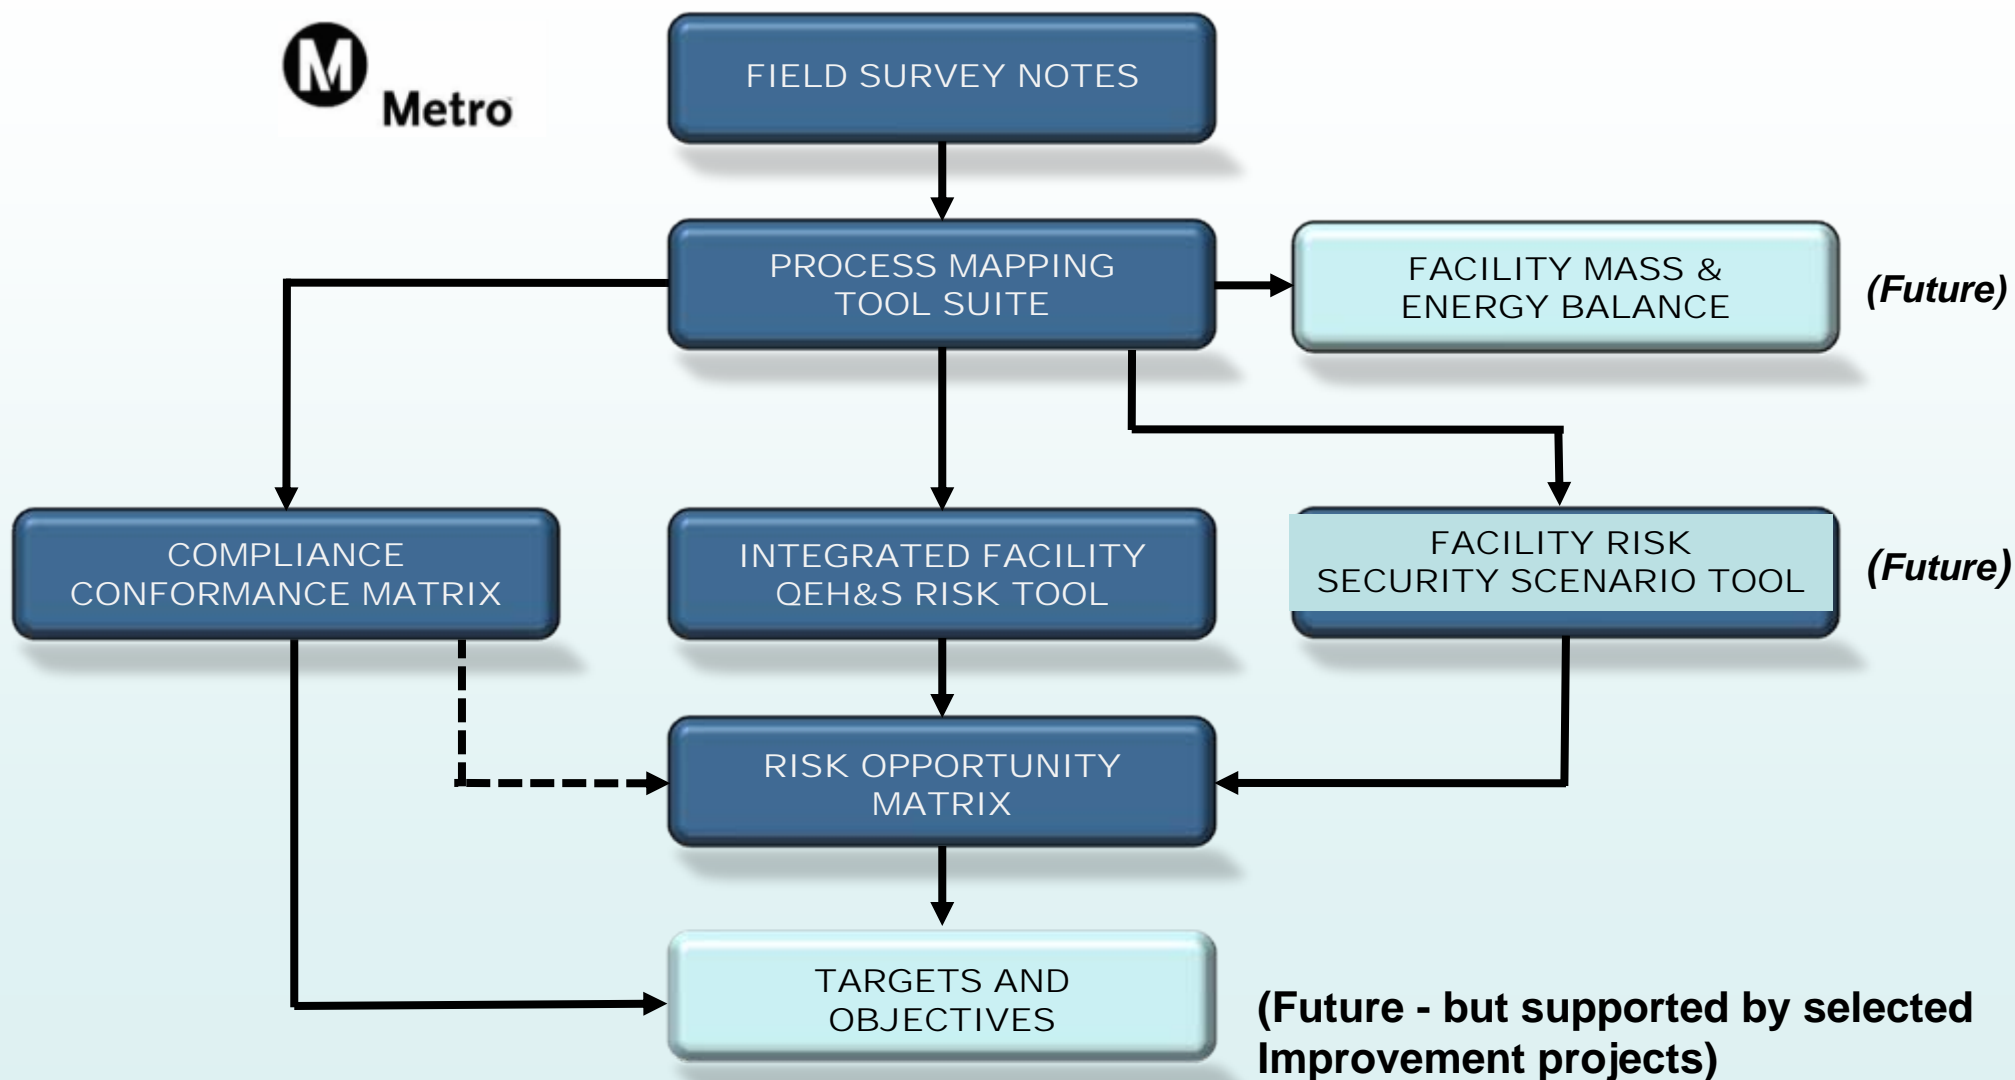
M Metro

FIELD SURVEY NOTES

PROCESS MAPPING TOOL SUITE

FACILITY MASS & ENERGY BALANCE

(Future)

COMPLIANCE CONFORMANCE MATRIX

INTEGRATED FACILITY QEH&S RISK TOOL

FACILITY RISK SECURITY SCENARIO TOOL

(Future)

RISK OPPORTUNITY MATRIX

TARGETS AND OBJECTIVES

(Future - but supported by selected Improvement projects)